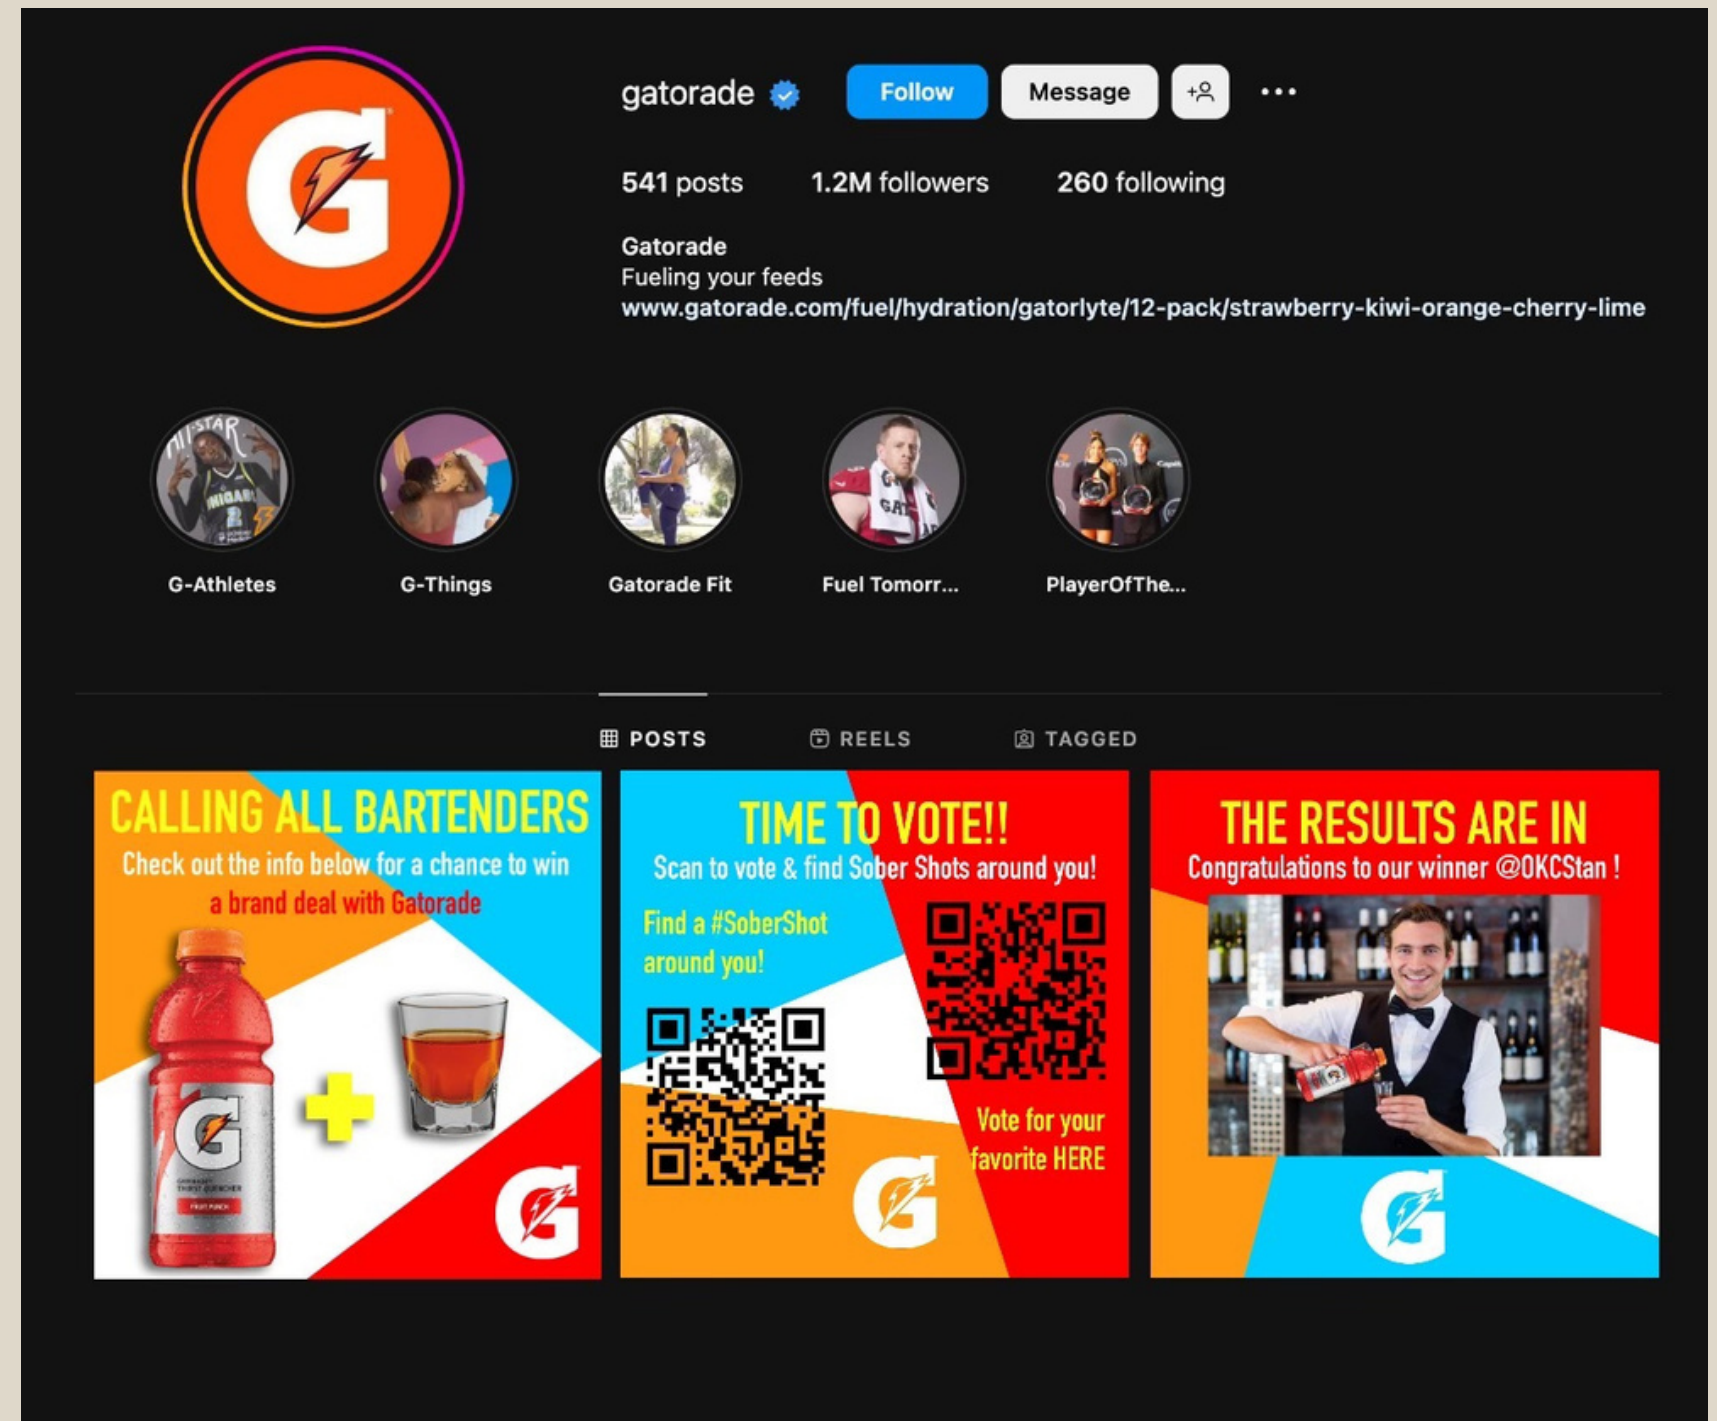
gatorade Follow Message

541 posts 1.2M followers 260 following

Gatorade
Fueling your feeds
www.gatorade.com/fuel/hydration/gatorlyte/12-pack/strawberry-kiwi-orange-cherry-lime

G-Athletes
G-Things
Gatorade Fit
Fuel Tomorr...
PlayerOfThe...

POSTS REELS TAGGED

CALLING ALL BARTENDERS
Check out the info below for a chance to win a brand deal with Gatorade

TIME TO VOTE!!
Scan to vote & find Sober Shots around you!
Find a #SoberShot around you!
Vote for your favorite HERE

THE RESULTS ARE IN
Congratulations to our winner @OKCStan !